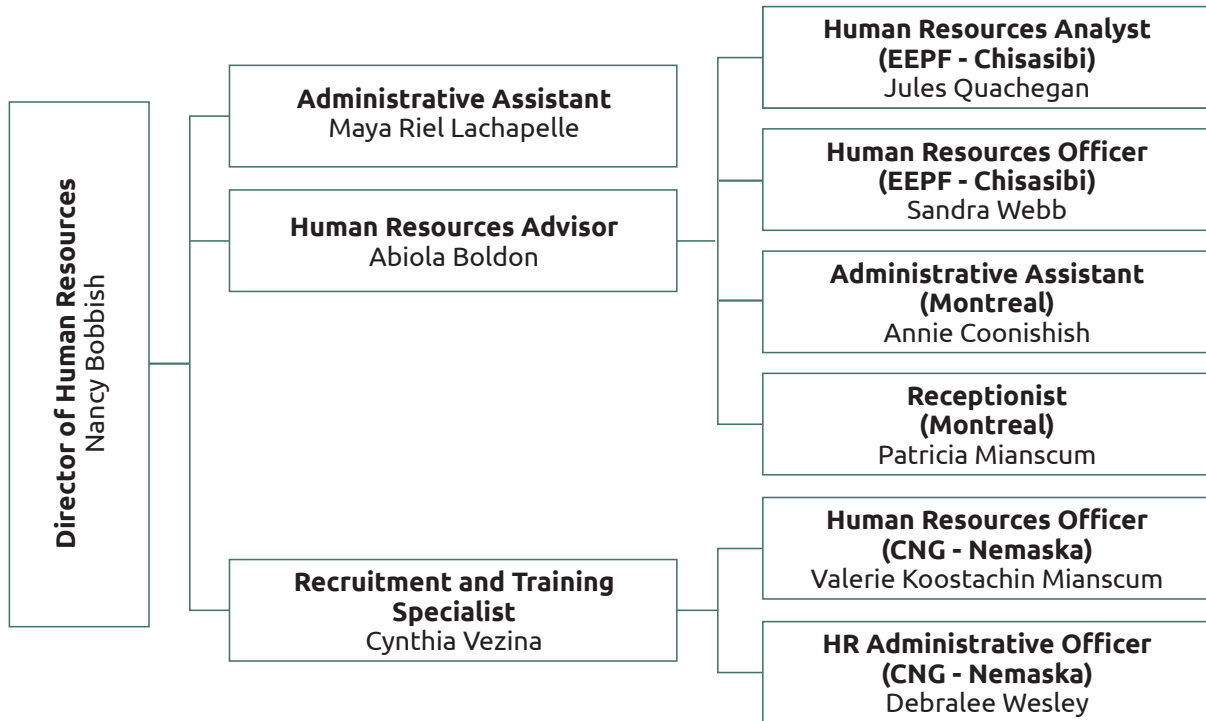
Director of Human Resources
Nancy Bobbish

Administrative Assistant
Maya Riel Lachapelle

Human Resources Advisor
Abiola Boldon

Recruitment and Training Specialist
Cynthia Vezina

Human Resources Analyst
(EEPF - Chisasibi)
Jules Quachegan

Human Resources Officer
(EEPF - Chisasibi)
Sandra Webb

Administrative Assistant
(Montreal)
Annie Coonishish

Receptionist
(Montreal)
Patricia Mianscum

Human Resources Officer
(CNG - Nemaska)
Valerie Koostachin Mianscum

HR Administrative Officer
(CNG - Nemaska)
Debralee Wesley